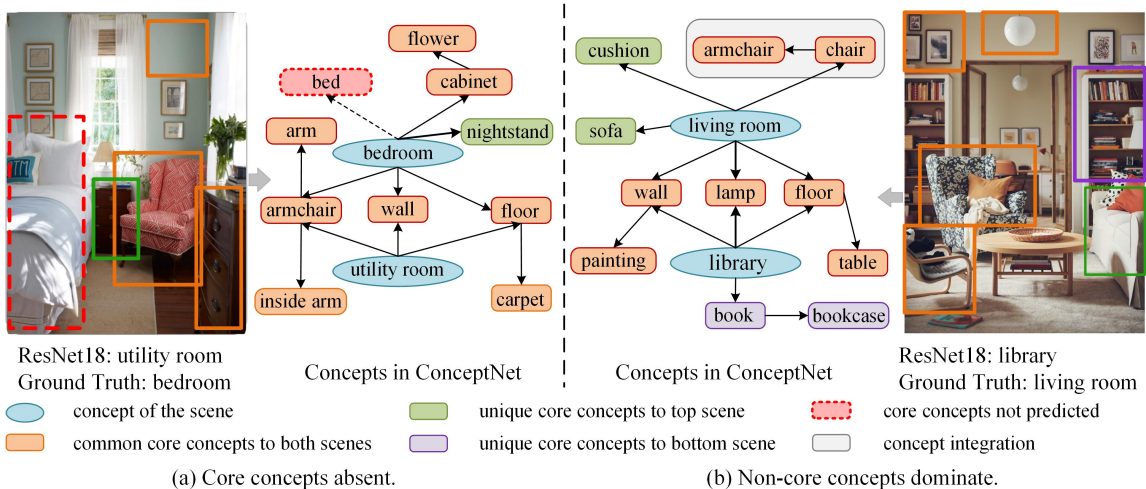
flower
bed
cabinet
arm
nightstand
bedroom
armchair
wall
floor
utility room
inside arm
carpet

ResNet18: utility room
Ground Truth: bedroom

Concepts in ConceptNet

cushion
armchair
chair
sofa
living room
wall
lamp
floor
painting
library
table
book
bookcase

Concepts in ConceptNet

ResNet18: library
Ground Truth: living room

concept of the scene
common core concepts to both scenes
unique core concepts to top scene
unique core concepts to bottom scene
core concepts not predicted
concept integration

(a) Core concepts absent.

(b) Non-core concepts dominate.